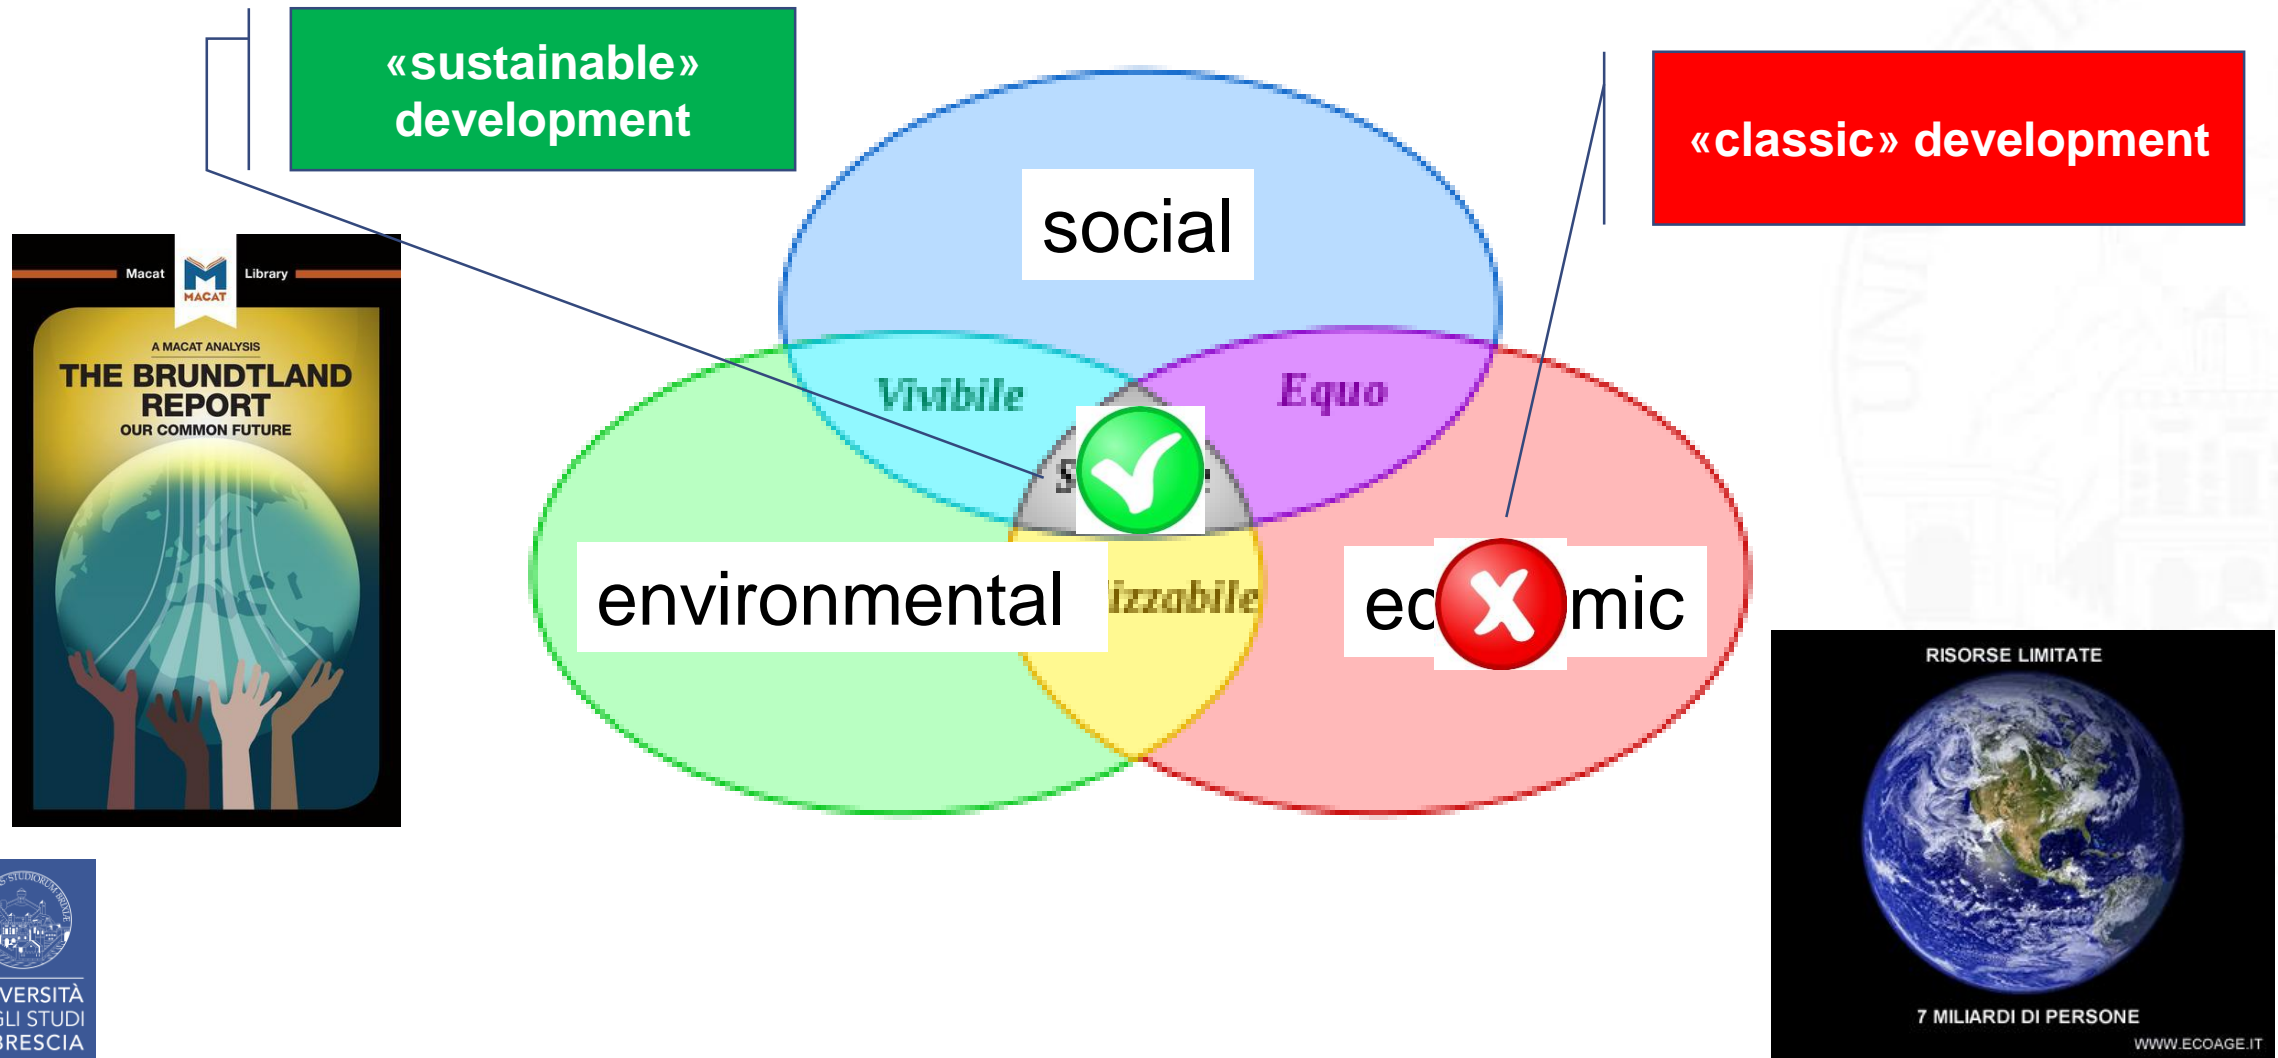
«sustainable» development

«classic» development

Macat Library
MACAT
A MACAT ANALYSIS
THE BRUNDTLAND REPORT
OUR COMMON FUTURE

social

Vivibile

Equo

S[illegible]

environmental

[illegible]izzabile

ec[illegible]mic

RISORSE LIMITATE

7 MILIARDI DI PERSONE

WWW.ECOAGE.IT

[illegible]VERSITÀ
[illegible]LI STUDI
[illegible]RESCIA